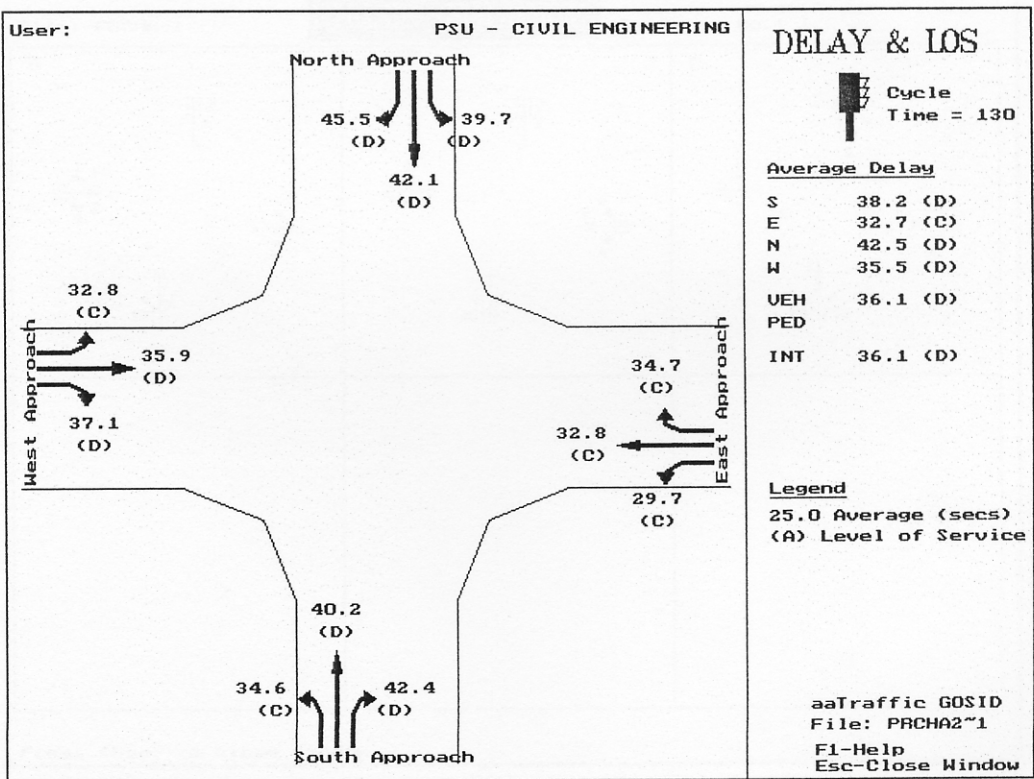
User: PSU - CIVIL ENGINEERING

North Approach

45.5 (D)

39.7 (D)

42.1 (D)

32.8 (C)

West Approach

35.9 (D)

37.1 (D)

34.7 (C)

East Approach

32.8 (C)

29.7 (C)

40.2 (D)

34.6 (C)

42.4 (D)

South Approach

DELAY & LOS

Cycle Time = 130

Average Delay

| | |
|---|---|
| S | 38.2 (D) |
| E | 32.7 (C) |
| N | 42.5 (D) |
| W | 35.5 (D) |
| VEH | 36.1 (D) |
| PED | |
| INT | 36.1 (D) |

Legend
25.0 Average (secs)
(A) Level of Service

aaTraffic GOSID
File: PRCHA2~1

F1-Help
Esc-Close Window